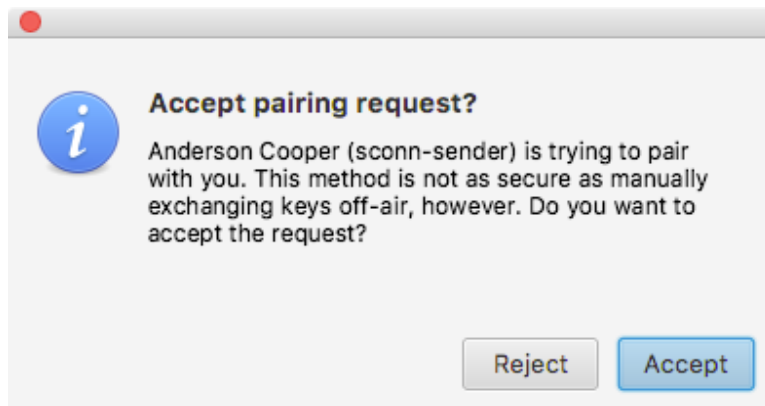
i

Accept pairing request?

Anderson Cooper (sconn-sender) is trying to pair with you. This method is not as secure as manually exchanging keys off-air, however. Do you want to accept the request?

Reject Accept